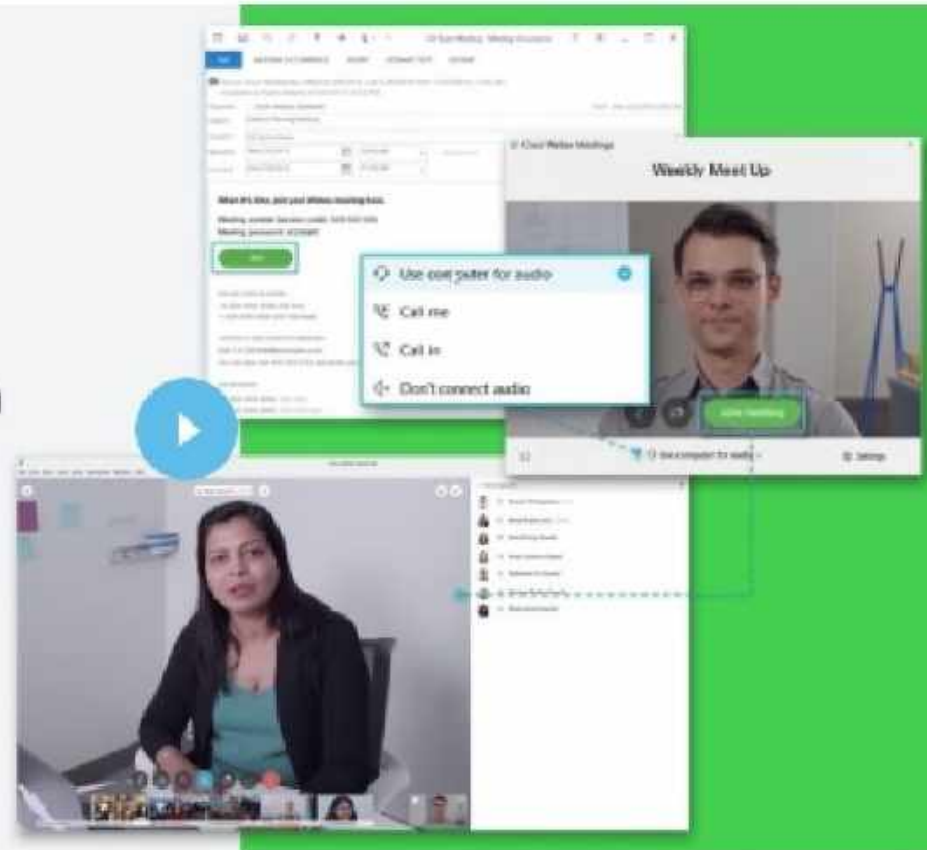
Cisco Webex Meetings

Weekly Meet Up

When it's time, join your Webex meeting here.

Meeting number (access code): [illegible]
Meeting password: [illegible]

Use computer for audio

Call me

Call in

Don't connect audio

Join meeting

Use computer for audio

Settings